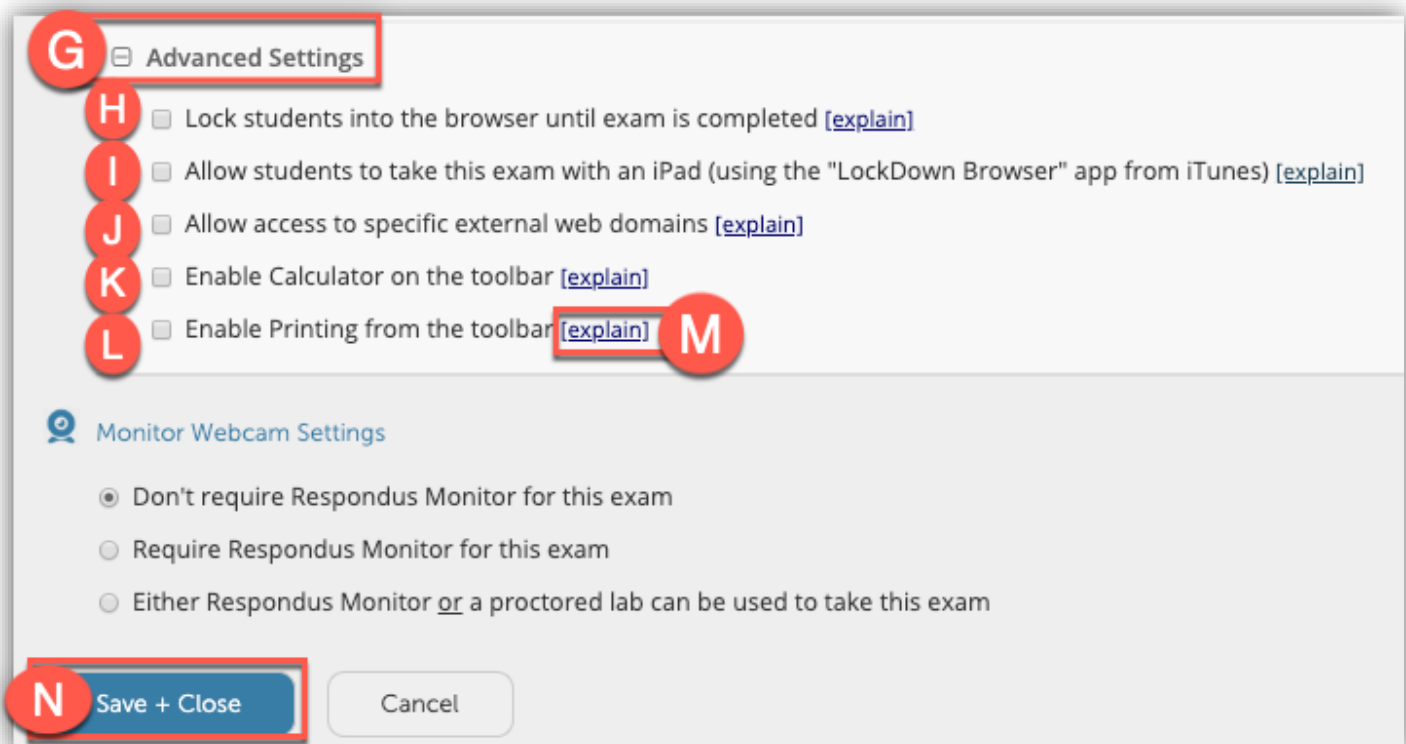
G ⊟ Advanced Settings

H Lock students into the browser until exam is completed [explain]

I Allow students to take this exam with an iPad (using the "LockDown Browser" app from iTunes) [explain]

J Allow access to specific external web domains [explain]

K Enable Calculator on the toolbar [explain]

L Enable Printing from the toolbar [explain] M

Monitor Webcam Settings

Don't require Respondus Monitor for this exam

Require Respondus Monitor for this exam

Either Respondus Monitor or a proctored lab can be used to take this exam

N Save + Close

Cancel